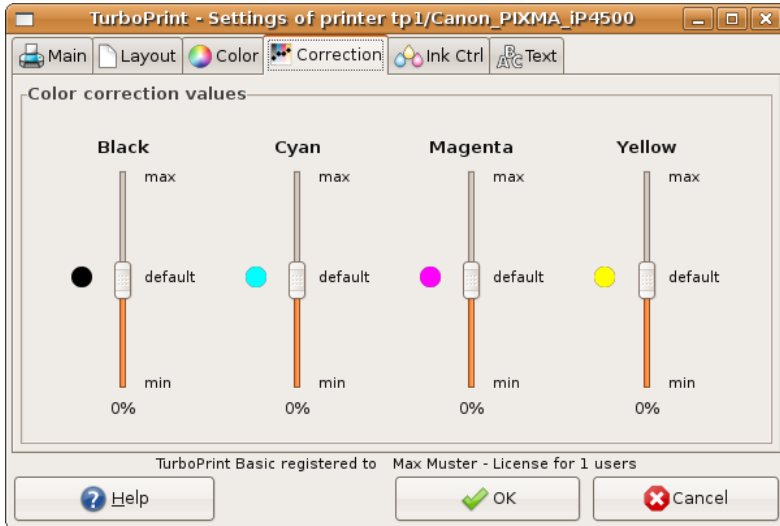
TurboPrint - Settings of printer tp1/Canon_PIXMA_iP4500

Main | Layout | Color | Correction | Ink Ctrl | Text

Color correction values

Black
max
default
min
0%

Cyan
max
default
min
0%

Magenta
max
default
min
0%

Yellow
max
default
min
0%

TurboPrint Basic registered to Max Muster - License for 1 users

Help | OK | Cancel